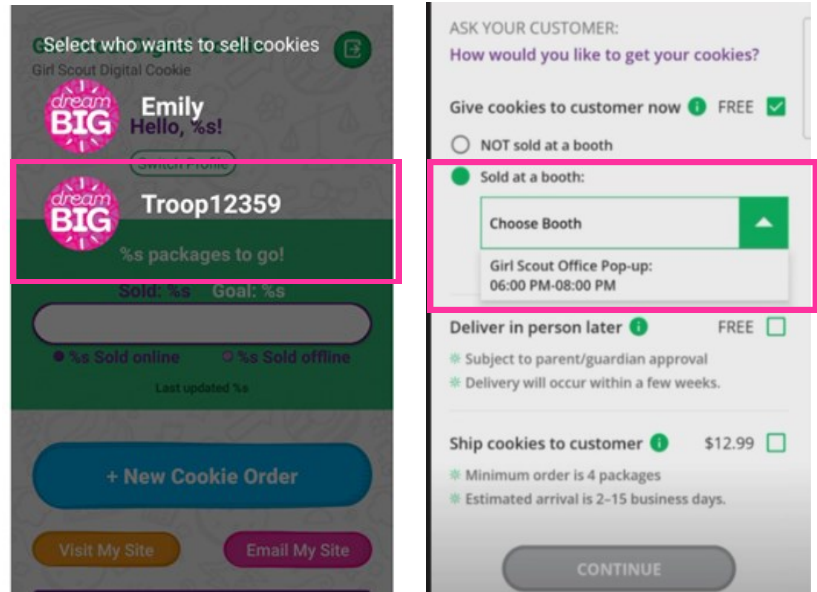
Select who wants to sell cookies

Girl Scout Digital Cookie

dream BIG

Emily

Hello, %s!

Switch Profile

dream BIG

Troop12359

%s packages to go!

Sold: %s Goal: %s

%s Sold online %s Sold offline

Last updated %s

+ New Cookie Order

Visit My Site

Email My Site

ASK YOUR CUSTOMER:

How would you like to get your cookies?

Give cookies to customer now FREE

NOT sold at a booth

Sold at a booth:

Choose Booth

Girl Scout Office Pop-up:
06:00 PM-08:00 PM

Deliver in person later FREE

Subject to parent/guardian approval

Delivery will occur within a few weeks.

Ship cookies to customer $12.99

Minimum order is 4 packages

Estimated arrival is 2-15 business days.

CONTINUE